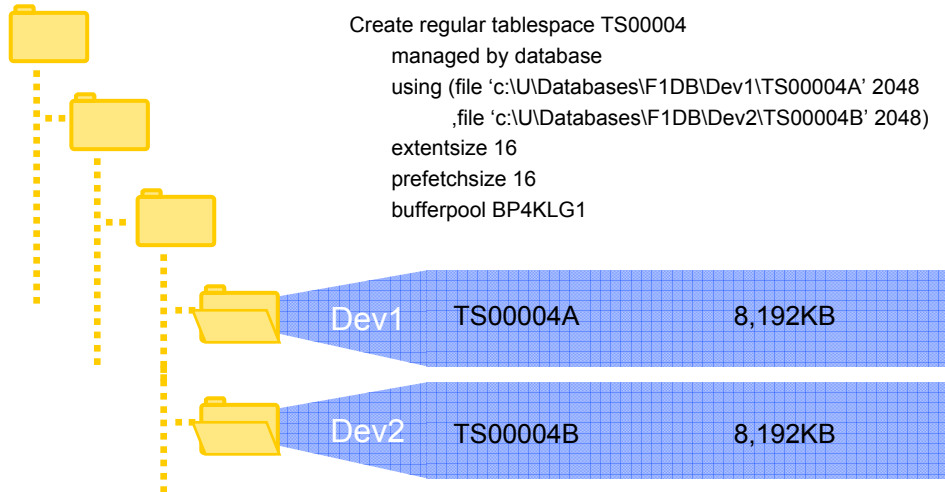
Create regular tablespace TS00004
managed by database
using (file ‘c:\U\Databases\F1DB\Dev1\TS00004A’ 2048
,file ‘c:\U\Databases\F1DB\Dev2\TS00004B’ 2048)
extentsize 16
prefetchsize 16
bufferpool BP4KLG1

Dev1 TS00004A 8,192KB

Dev2 TS00004B 8,192KB